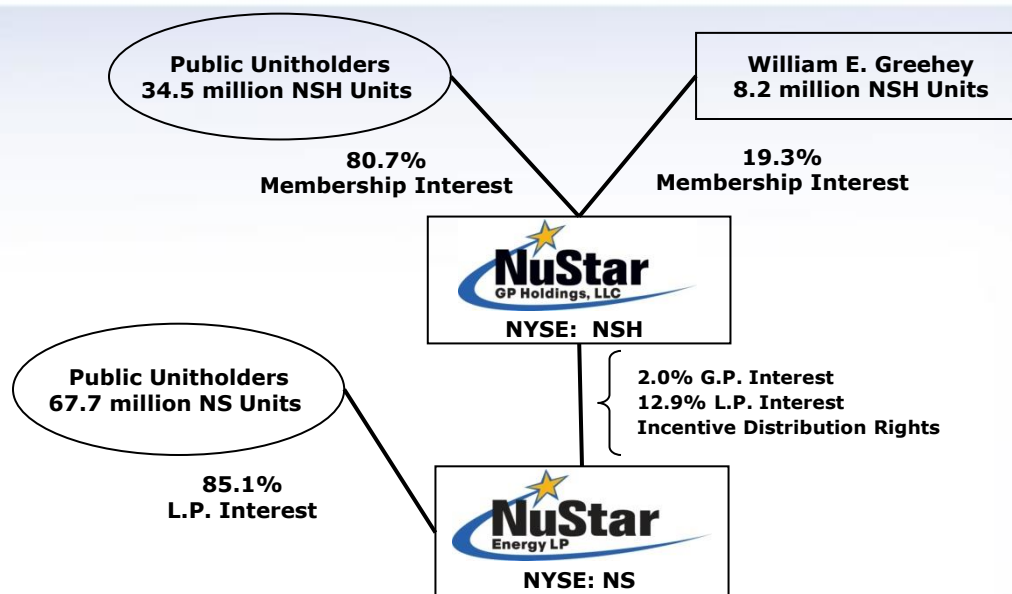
Public Unitholders
34.5 million NSH Units

William E. Greehey
8.2 million NSH Units

80.7%
Membership Interest

19.3%
Membership Interest

NuStar
GP Holdings, LLC
NYSE: NSH

Public Unitholders
67.7 million NS Units

2.0% G.P. Interest
12.9% L.P. Interest
Incentive Distribution Rights

85.1%
L.P. Interest

NuStar
Energy LP
NYSE: NS